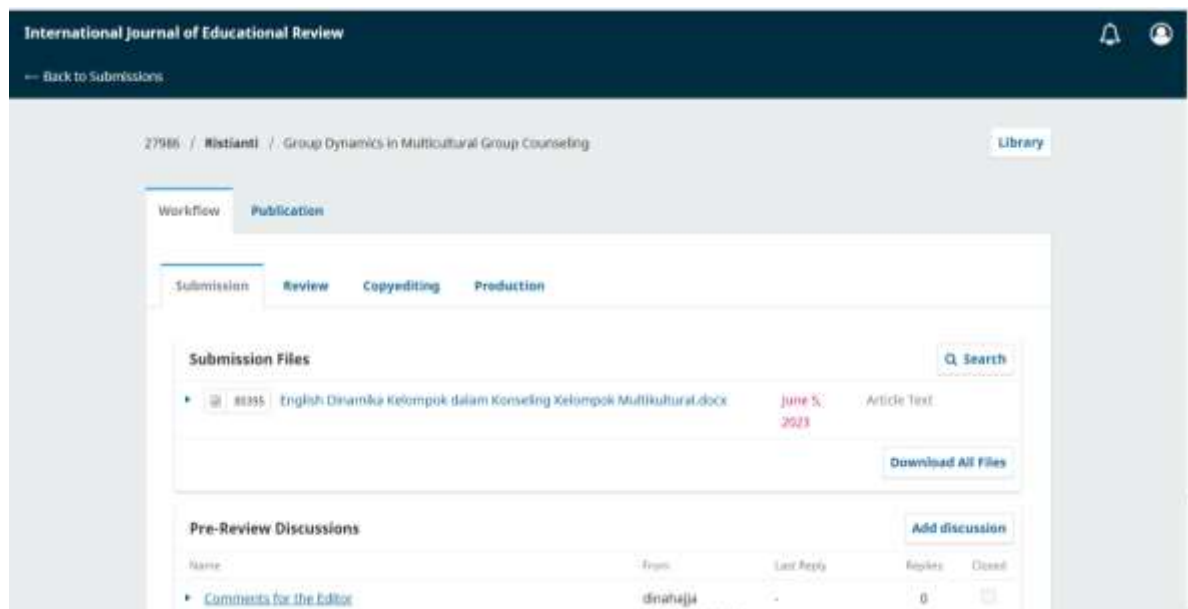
International Journal of Educational Review

← Back to Submissions

27986 / Ristianti / Group Dynamics in Multicultural Group Counseling

Library

Workflow Publication

Submission Review Copyediting Production

Submission Files

Q Search

85355 English Dinamika Kelompok dalam Konseling Kelompok Multikultural.docx June 5, 2023 Article Text

Download All Files

Pre-Review Discussions

Add discussion

| Name | From | Last Reply | Replies | Closed |
|---|---|---|---|---|
| Comments for the Editor | dinahajja | - | 0 | |